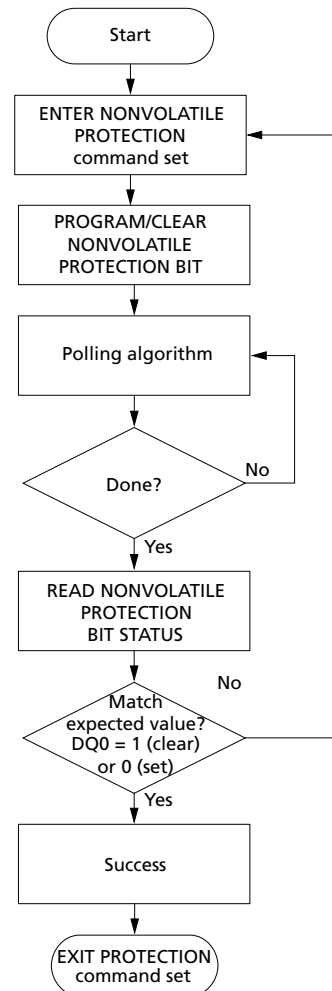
Start

ENTER NONVOLATILE PROTECTION command set

PROGRAM/CLEAR NONVOLATILE PROTECTION BIT

Polling algorithm

Done?

No

Yes

READ NONVOLATILE PROTECTION BIT STATUS

No

Match expected value? DQ0 = 1 (clear) or 0 (set)

Yes

Success

EXIT PROTECTION command set